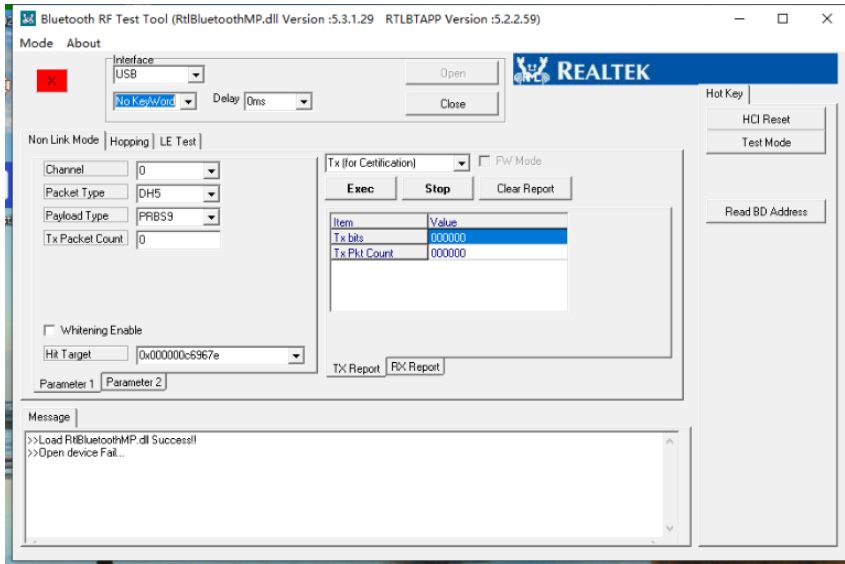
Bluetooth RF Test Tool (RtlBluetoothMP.dll Version :5.3.1.29 RTLBTAPP Version :5.2.2.59)

Mode About

Interface
USB
No KeyWord
Delay 0ms
Open
Close

REALTEK

Hot Key
HCI Reset
Test Mode
Read BD Address

Non Link Mode | Hopping | LE Test

Channel 0
Packet Type DH5
Payload Type PRBS9
Tx Packet Count 0

Whitening Enable
Hit Target 0x000000c6967e

Parameter 1 | Parameter 2

Tx (for Certification)
FW Mode
Exec
Stop
Clear Report

| Item | Value |
|---|---|
| Tx bits | 000000 |
| Tx Pkt Count | 000000 |

TX Report | RX Report

Message

>>Load RtlBluetoothMP.dll Success!!
>>Open device Fail...